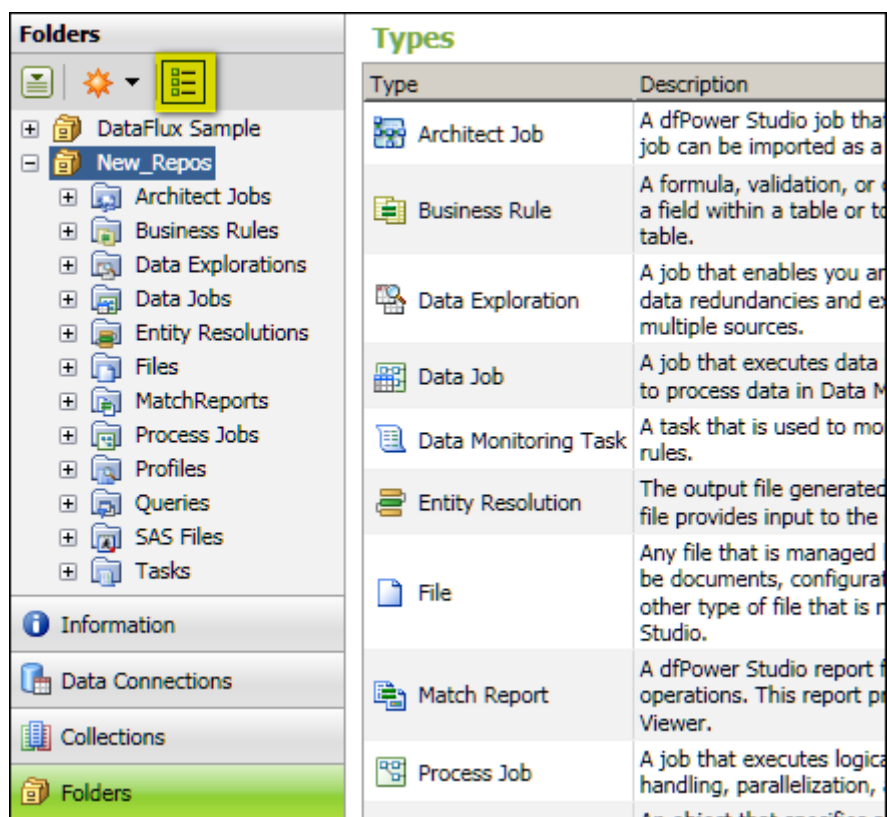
Folders

DataFlux Sample
New_Repos
Architect Jobs
Business Rules
Data Explorations
Data Jobs
Entity Resolutions
Files
MatchReports
Process Jobs
Profiles
Queries
SAS Files
Tasks

Information
Data Connections
Collections
Folders

Types

| Type | Description |
|---|---|
| Architect Job | A dfPower Studio job tha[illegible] job can be imported as a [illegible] |
| Business Rule | A formula, validation, or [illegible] a field within a table or to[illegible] table. |
| Data Exploration | A job that enables you a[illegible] data redundancies and ex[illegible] multiple sources. |
| Data Job | A job that executes data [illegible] to process data in Data M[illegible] |
| Data Monitoring Task | A task that is used to mo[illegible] rules. |
| Entity Resolution | The output file generated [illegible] file provides input to the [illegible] |
| File | Any file that is managed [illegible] be documents, configura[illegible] other type of file that is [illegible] Studio. |
| Match Report | A dfPower Studio report f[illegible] operations. This report p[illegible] Viewer. |
| Process Job | A job that executes logica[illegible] handling, parallelization, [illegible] |